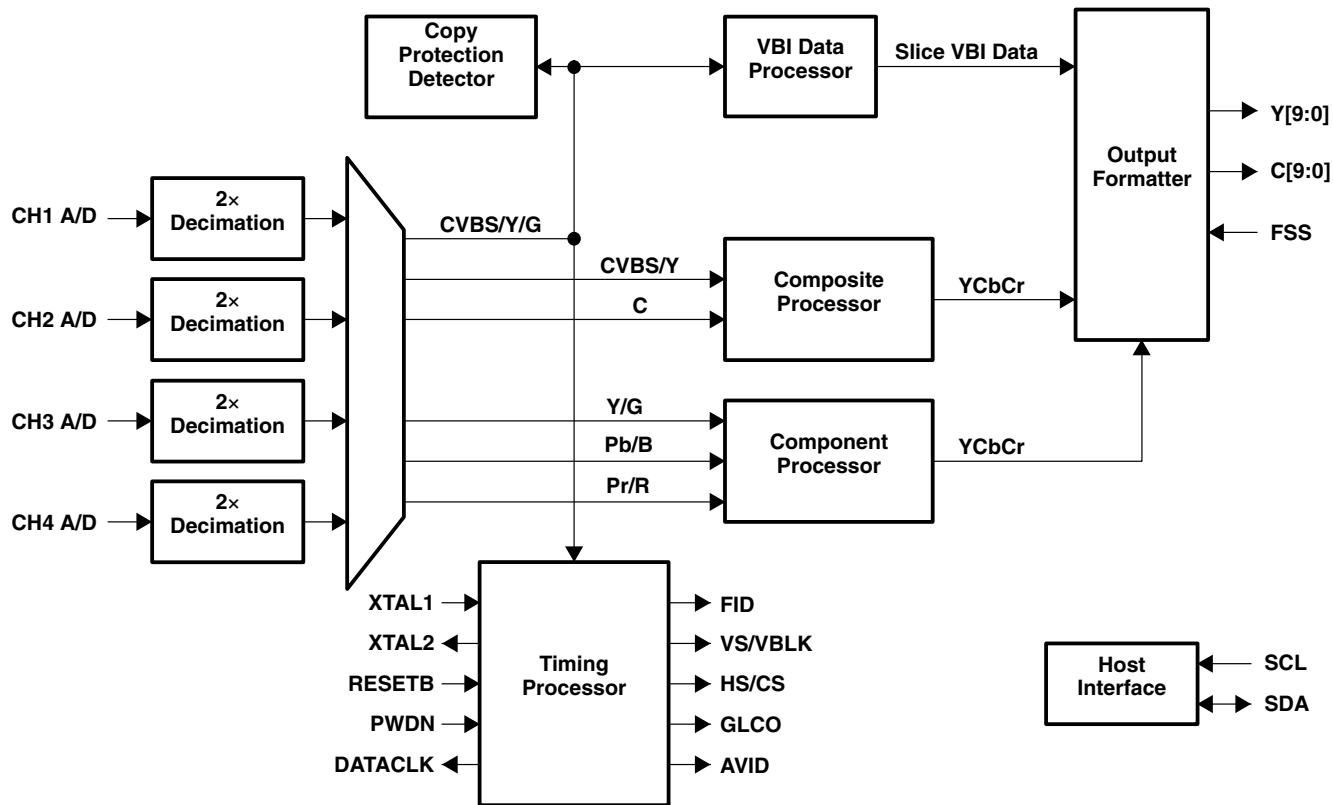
Copy Protection Detector

VBI Data Processor

Slice VBI Data

Output Formatter

Y[9:0]

C[9:0]

FSS

CH1 A/D

2× Decimation

CH2 A/D

2× Decimation

CH3 A/D

2× Decimation

CH4 A/D

2× Decimation

CVBS/Y/G

CVBS/Y

C

Composite Processor

YCbCr

Y/G

Pb/B

Pr/R

Component Processor

YCbCr

XTAL1

XTAL2

RESETB

PWDN

DATACLK

Timing Processor

FID

VS/VBLK

HS/CS

GLCO

AVID

Host Interface

SCL

SDA